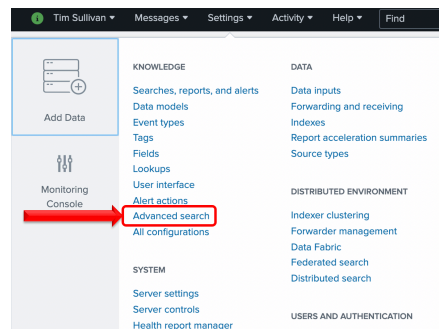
i Tim Sullivan ▾ Messages ▾ Settings ▾ Activity ▾ Help ▾ Find

Add Data

Monitoring Console

KNOWLEDGE
Searches, reports, and alerts
Data models
Event types
Tags
Fields
Lookups
User interface
Alert actions
Advanced search
All configurations

SYSTEM
Server settings
Server controls
Health report manager

DATA
Data inputs
Forwarding and receiving
Indexes
Report acceleration summaries
Source types

DISTRIBUTED ENVIRONMENT
Indexer clustering
Forwarder management
Data Fabric
Federated search
Distributed search

USERS AND AUTHENTICATION